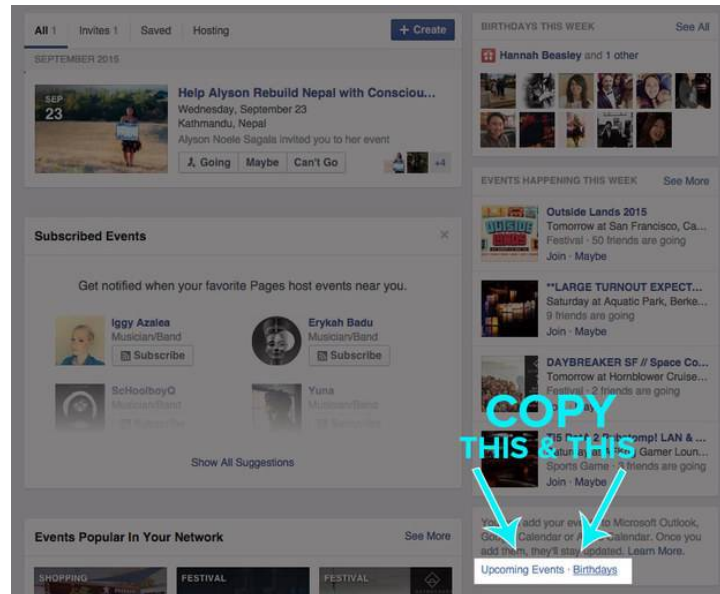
All 1 Invites 1 Saved Hosting + Create

SEPTEMBER 2015

SEP 23

Help Alyson Rebuild Nepal with Consciou…
Wednesday, September 23
Kathmandu, Nepal
Alyson Noele Sagala invited you to her event

Going Maybe Can't Go +4

Subscribed Events

Get notified when your favorite Pages host events near you.

Iggy Azalea
Musician/Band
Subscribe

Erykah Badu
Musician/Band
Subscribe

ScHoolboyQ
Musician/Band

Yuna

Show All Suggestions

Events Popular In Your Network See More

SHOPPING FESTIVAL FESTIVAL

BIRTHDAYS THIS WEEK See All

Hannah Beasley and 1 other

EVENTS HAPPENING THIS WEEK See More

Outside Lands 2015
Tomorrow at San Francisco, Ca…
Festival · 50 friends are going
Join · Maybe

**LARGE TURNOUT EXPECT…
Saturday at Aquatic Park, Berke…
9 friends are going
Join · Maybe

DAYBREAKER SF // Space Co…
Tomorrow at Hornblower Cruise…
Festival · 2 friends are going
Join · Maybe

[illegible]omp! LAN & …
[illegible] Gamer Loun…
Sports Game · 3 friends are going
Join · Maybe

COPY
THIS & THIS

Yo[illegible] add your eve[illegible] to Microsoft Outlook, Go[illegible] Calendar or A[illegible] Calendar. Once you add them, they'll stay updated. Learn More.

Upcoming Events · Birthdays